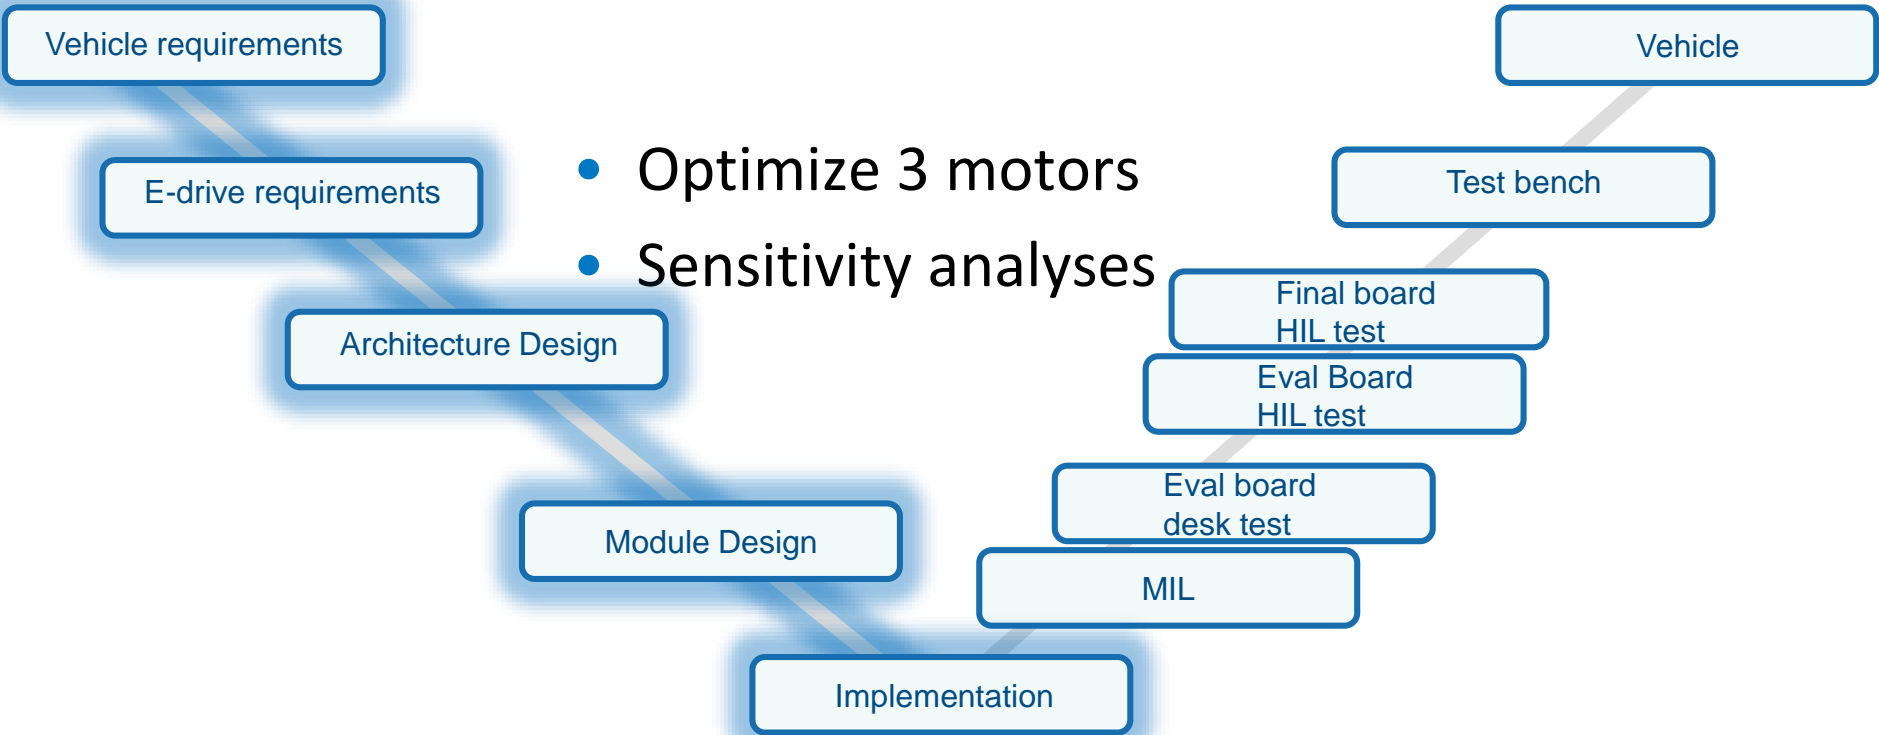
Vehicle requirements

E-drive requirements

Architecture Design

Module Design

Implementation

• Optimize 3 motors
• Sensitivity analyses

Vehicle

Test bench

Final board
HIL test

Eval Board
HIL test

Eval board
desk test

MIL